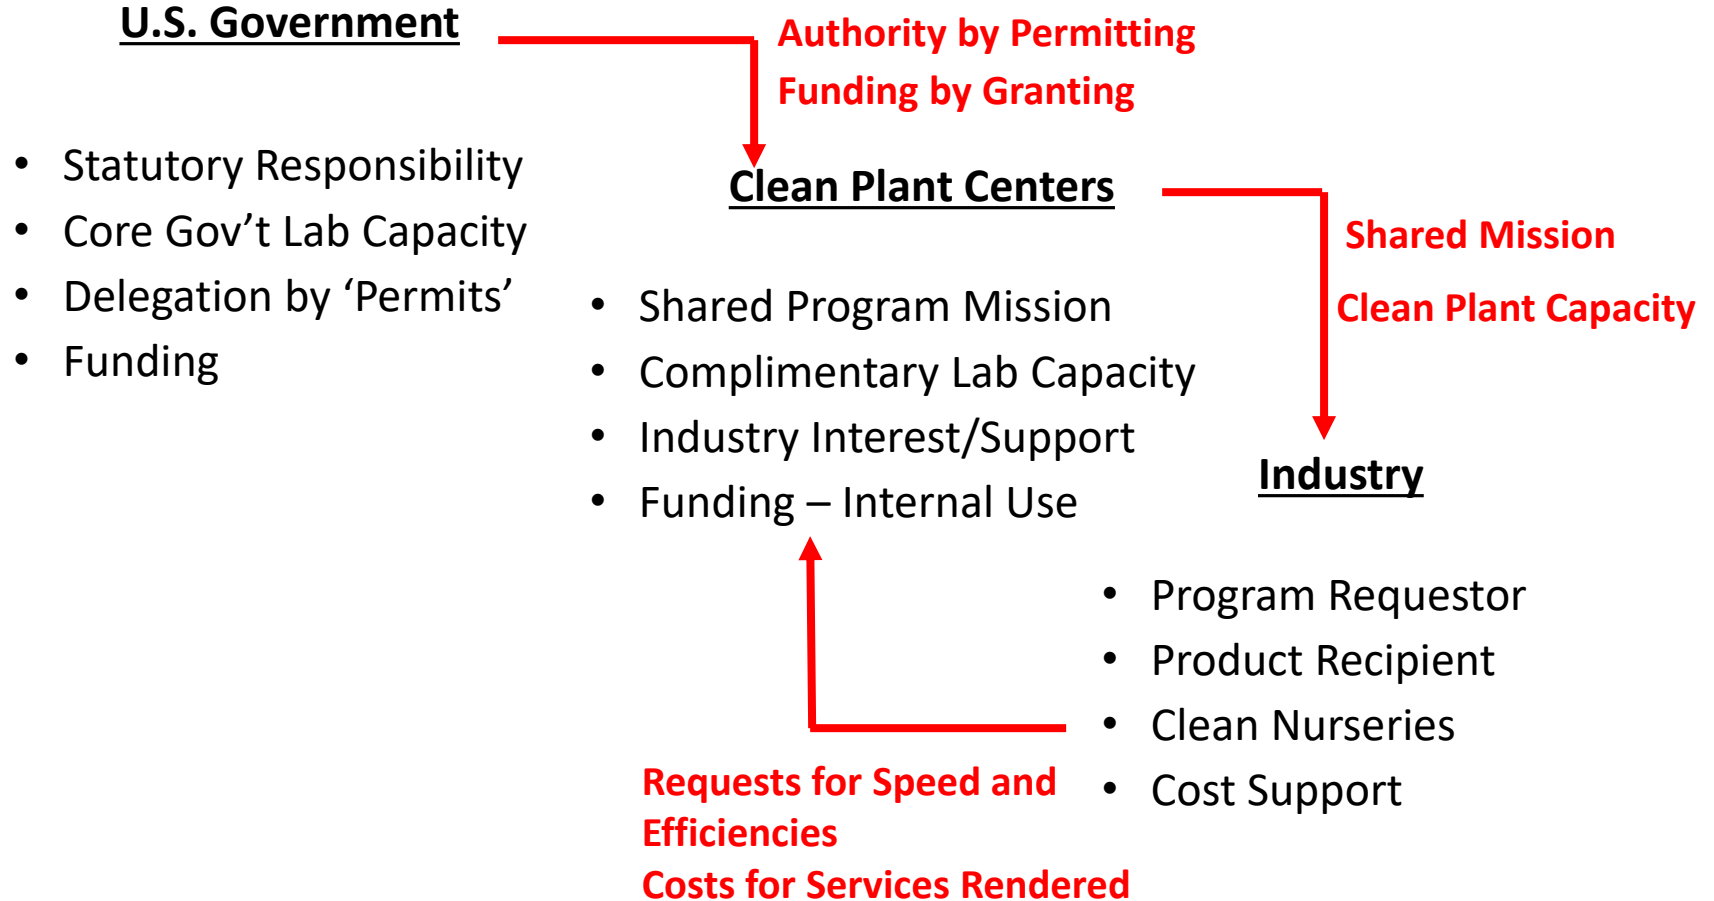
U.S. Government

Authority by Permitting
Funding by Granting

- Statutory Responsibility
- Core Gov't Lab Capacity
- Delegation by 'Permits'
- Funding

Clean Plant Centers

Shared Mission

Clean Plant Capacity

- Shared Program Mission
- Complimentary Lab Capacity
- Industry Interest/Support
- Funding – Internal Use

Industry

- Program Requestor
- Product Recipient
- Clean Nurseries
- Cost Support

Requests for Speed and Efficiencies
Costs for Services Rendered